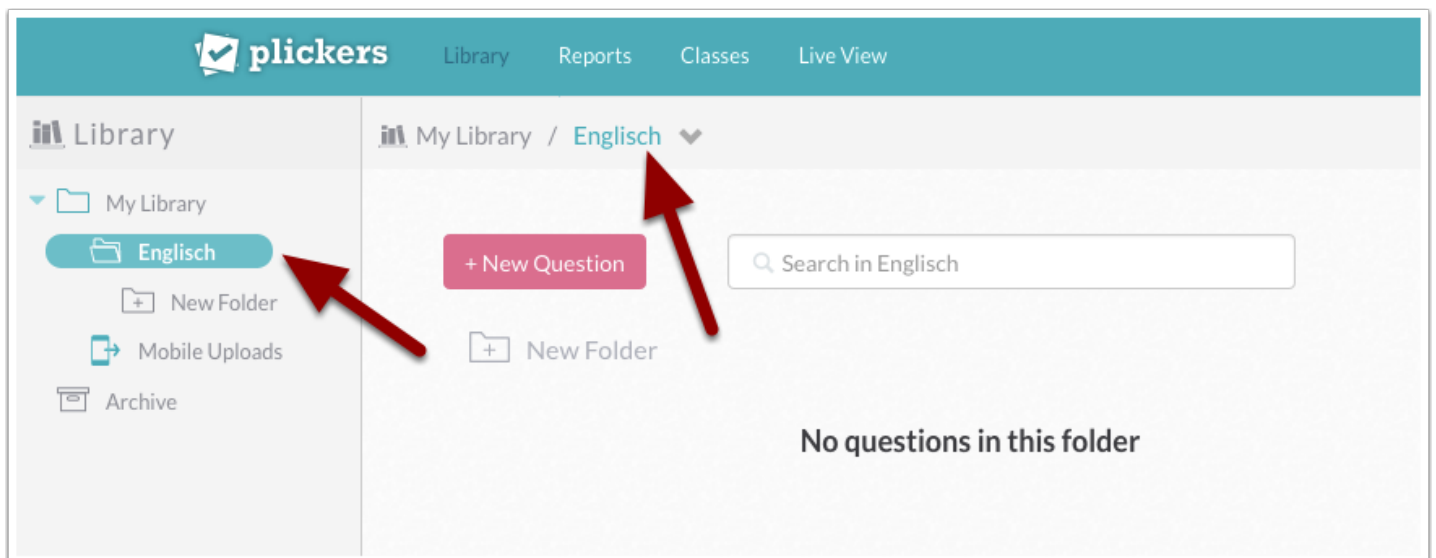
plickers Library Reports Classes Live View

Library

My Library
Englisch
New Folder
Mobile Uploads
Archive

My Library / Englisch

+ New Question

Search in Englisch

New Folder

No questions in this folder